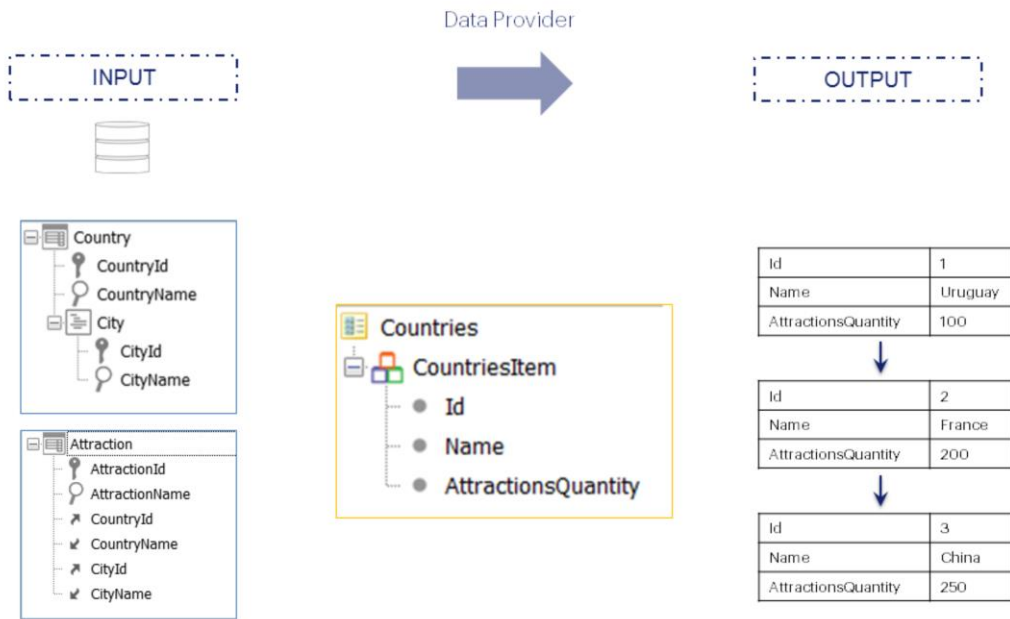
Data Provider

INPUT

OUTPUT

Country
CountryId
CountryName
City
CityId
CityName

Attraction
AttractionId
AttractionName
CountryId
CountryName
CityId
CityName

Countries
CountriesItem
Id
Name
AttractionsQuantity

| Id | 1 |
|---|---|
| Name | Uruguay |
| AttractionsQuantity | 100 |

| Id | 2 |
|---|---|
| Name | France |
| AttractionsQuantity | 200 |

| Id | 3 |
|---|---|
| Name | China |
| AttractionsQuantity | 250 |